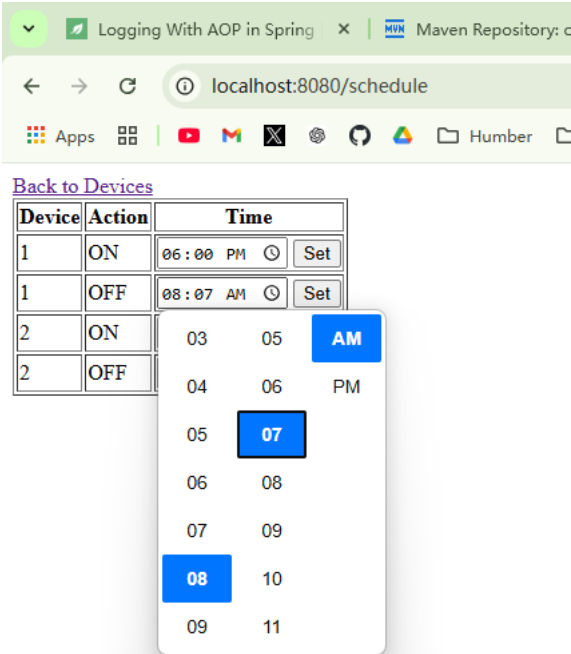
Logging With AOP in Spring ×
Maven Repository: c

localhost:8080/schedule

Apps Humber

Back to Devices

| Device | Action | Time |
|---|---|---|
| 1 | ON | 06:00 PM Set |
| 1 | OFF | 08:07 AM Set |
| 2 | ON | |
| 2 | OFF | |

03 05 AM
04 06 PM
05 07
06 08
07 09
08 10
09 11